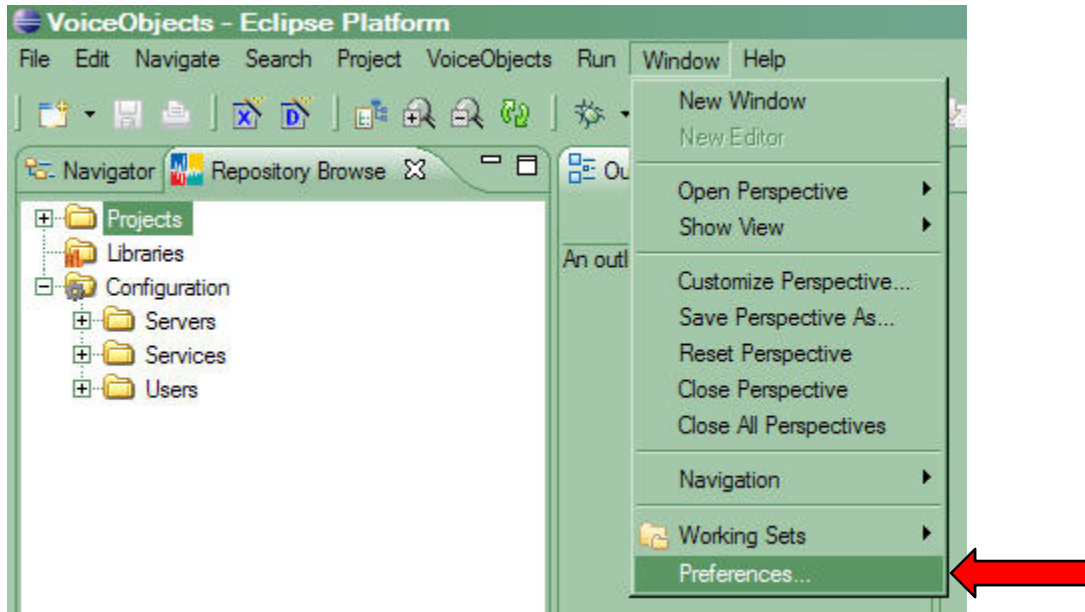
VoiceObjects - Eclipse Platform

File Edit Navigate Search Project VoiceObjects Run Window Help

Navigator Repository Browse

Projects
Libraries
Configuration
Servers
Services
Users

Ou

An outl

New Window
New Editor
Open Perspective
Show View
Customize Perspective...
Save Perspective As...
Reset Perspective
Close Perspective
Close All Perspectives
Navigation
Working Sets
Preferences...